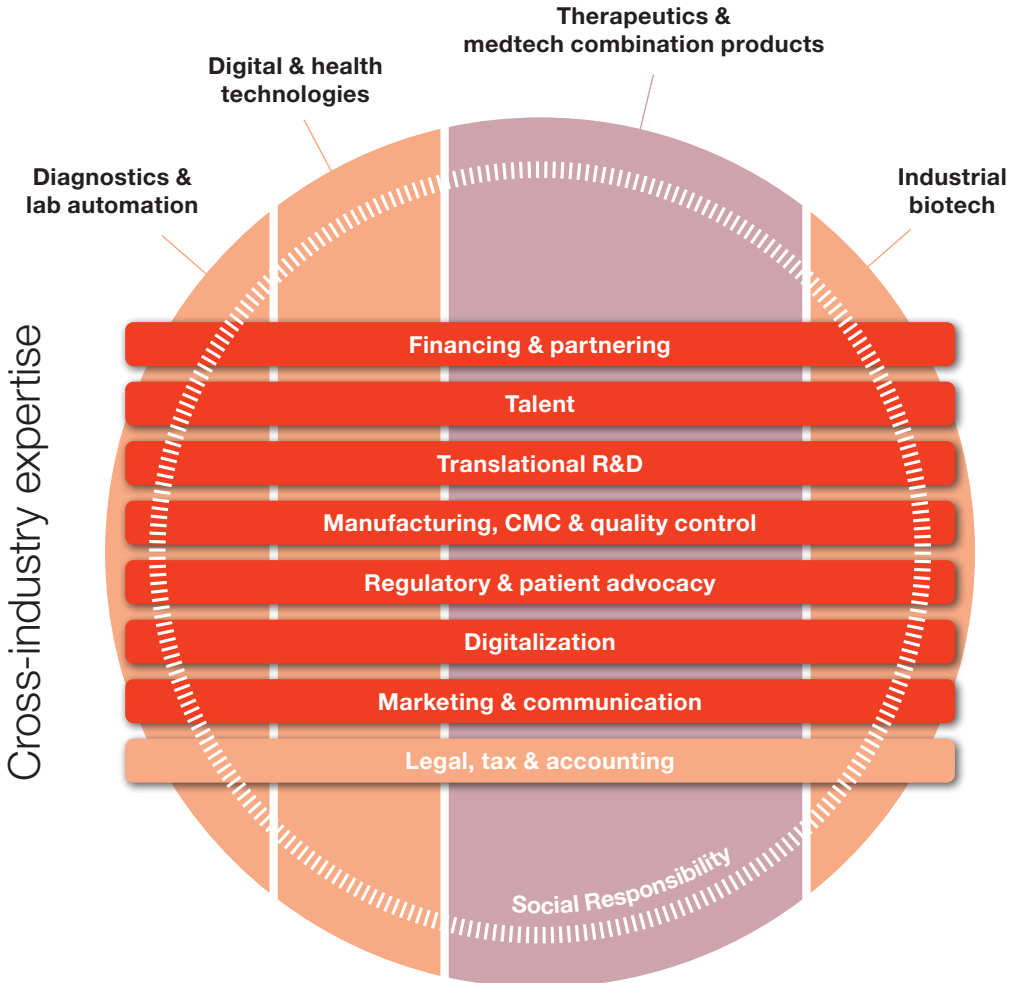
Therapeutics & medtech combination products

Digital & health technologies

Diagnostics & lab automation

Industrial biotech

Cross-industry expertise

Financing & partnering

Talent

Translational R&D

Manufacturing, CMC & quality control

Regulatory & patient advocacy

Digitalization

Marketing & communication

Legal, tax & accounting

Social Responsibility